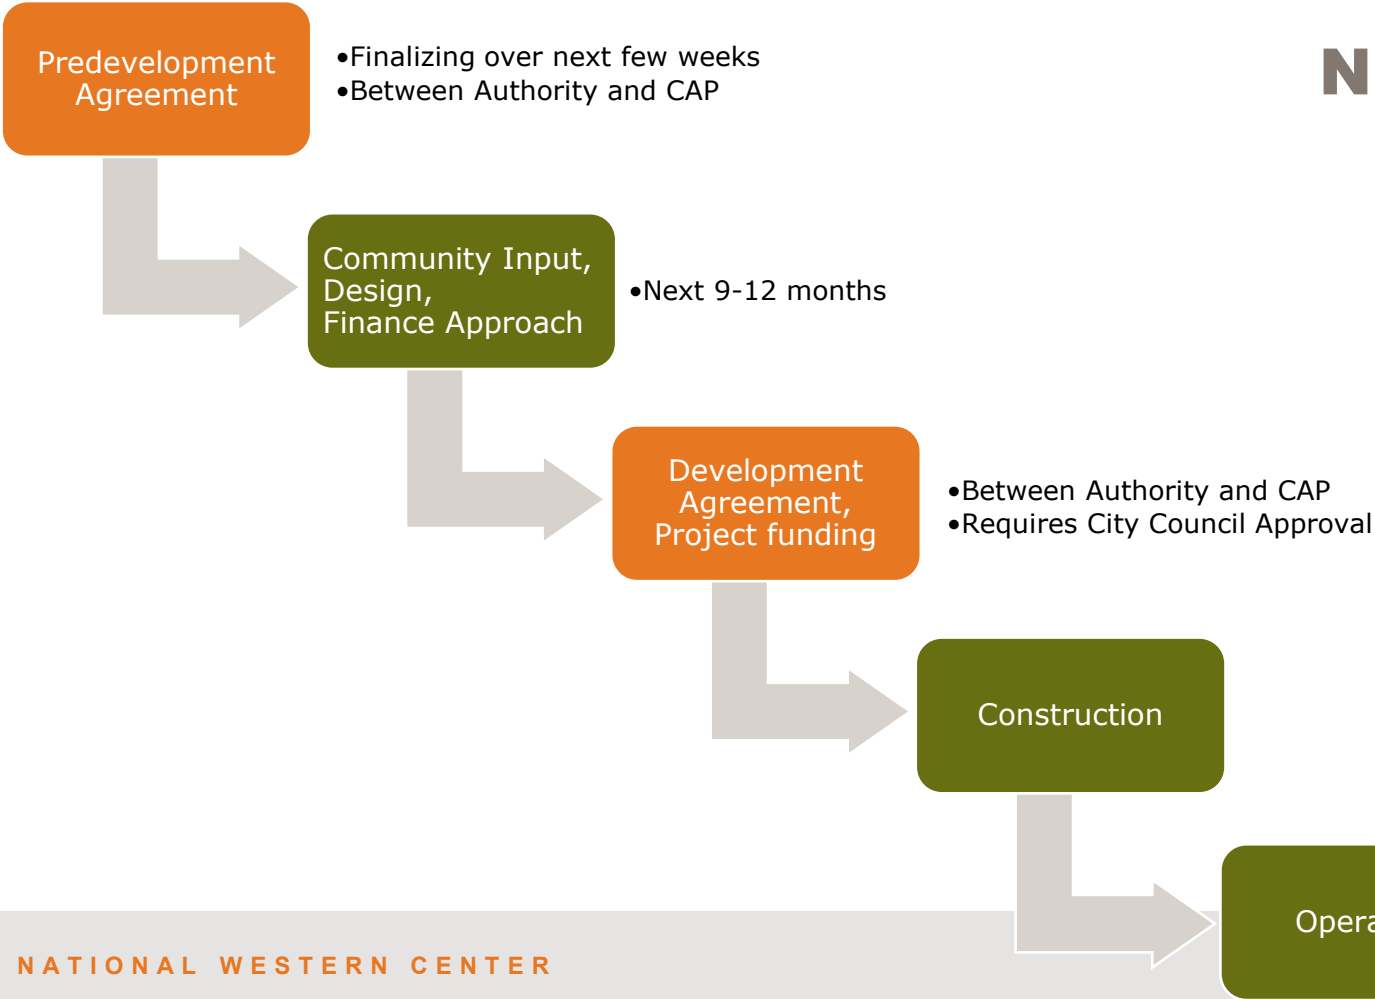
Predevelopment Agreement

•Finalizing over next few weeks
•Between Authority and CAP

N

Community Input, Design, Finance Approach

•Next 9-12 months

Development Agreement, Project funding

•Between Authority and CAP
•Requires City Council Approval

Construction

Opera

NATIONAL WESTERN CENTER